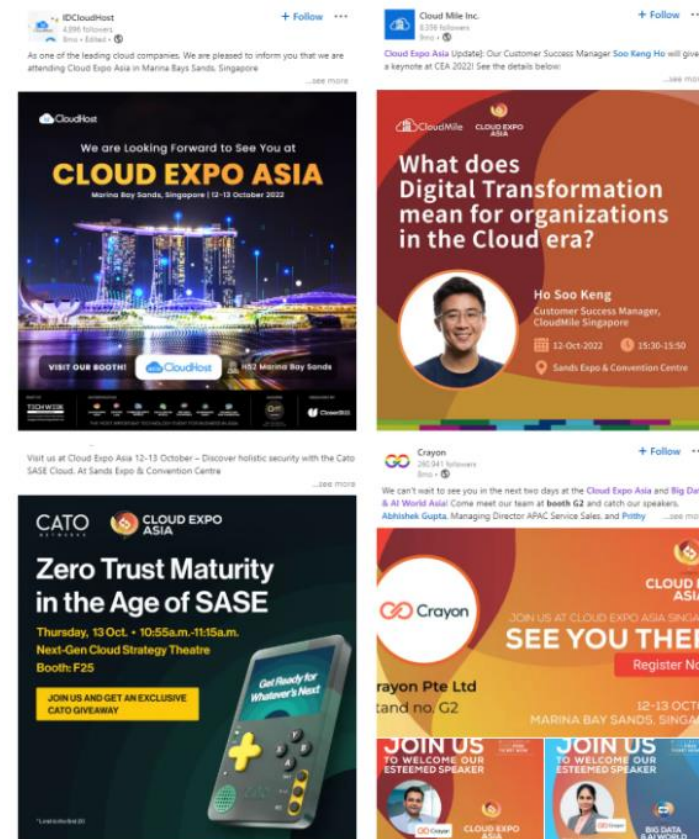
IDCloudHost
4,896 followers
8mo • Edited •
+ Follow ···

As one of the leading cloud companies. We are pleased to inform you that we are attending Cloud Expo Asia in Marina Bays Sands, Singapore
...see more

CloudHost
We are Looking Forward to See You at
CLOUD EXPO ASIA
Marina Bay Sands, Singapore | 12-13 October 2022
VISIT OUR BOOTH!
CloudHost
H52 Marina Bay Sands
TECHWISE
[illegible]

Cloud Mile Inc.
6,896 followers
8mo •
+ Follow ···

Cloud Expo Asia Update!: Our Customer Success Manager Soo Keng Ho will give a keynote at CEA 2022! See the details below!
...see more

CloudMile
CLOUD EXPO ASIA
What does Digital Transformation mean for organizations in the Cloud era?
Ho Soo Keng
Customer Success Manager, CloudMile Singapore
12-Oct-2022
15:30-15:50
Sands Expo & Convention Centre

Visit us at Cloud Expo Asia 12-13 October – Discover holistic security with the Cato SASE Cloud. At Sands Expo & Convention Centre
...see more

CATO NETWORKS
CLOUD EXPO ASIA
Zero Trust Maturity in the Age of SASE
Thursday, 13 Oct. • 10:55a.m.-11:15a.m.
Next-Gen Cloud Strategy Theatre
Booth: F25
JOIN US AND GET AN EXCLUSIVE CATO GIVEAWAY
Get Ready for Whatever's Next
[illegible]

Crayon
280,941 followers
8mo •
+ Follow ···

We can't wait to see you in the next two days at the Cloud Expo Asia and Big Da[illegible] & AI World Asia! Come meet our team at booth G2 and catch our speakers, Abhishek Gupta, Managing Director APAC Service Sales, and Prithy ...see more

Crayon
CLOUD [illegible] ASIA
JOIN US AT CLOUD EXPO ASIA SINGA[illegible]
SEE YOU THE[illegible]
Register No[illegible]
rayon Pte Ltd
tand no. G2
12-13 OCT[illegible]
MARINA BAY SANDS, SINGA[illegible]

JOIN US
TO WELCOME OUR ESTEEMED SPEAKER
Crayon
CLOUD EXPO ASIA

JOIN US
TO WELCOME OUR ESTEEMED SPEAKER
Crayon
BIG DATA & AI WORLD